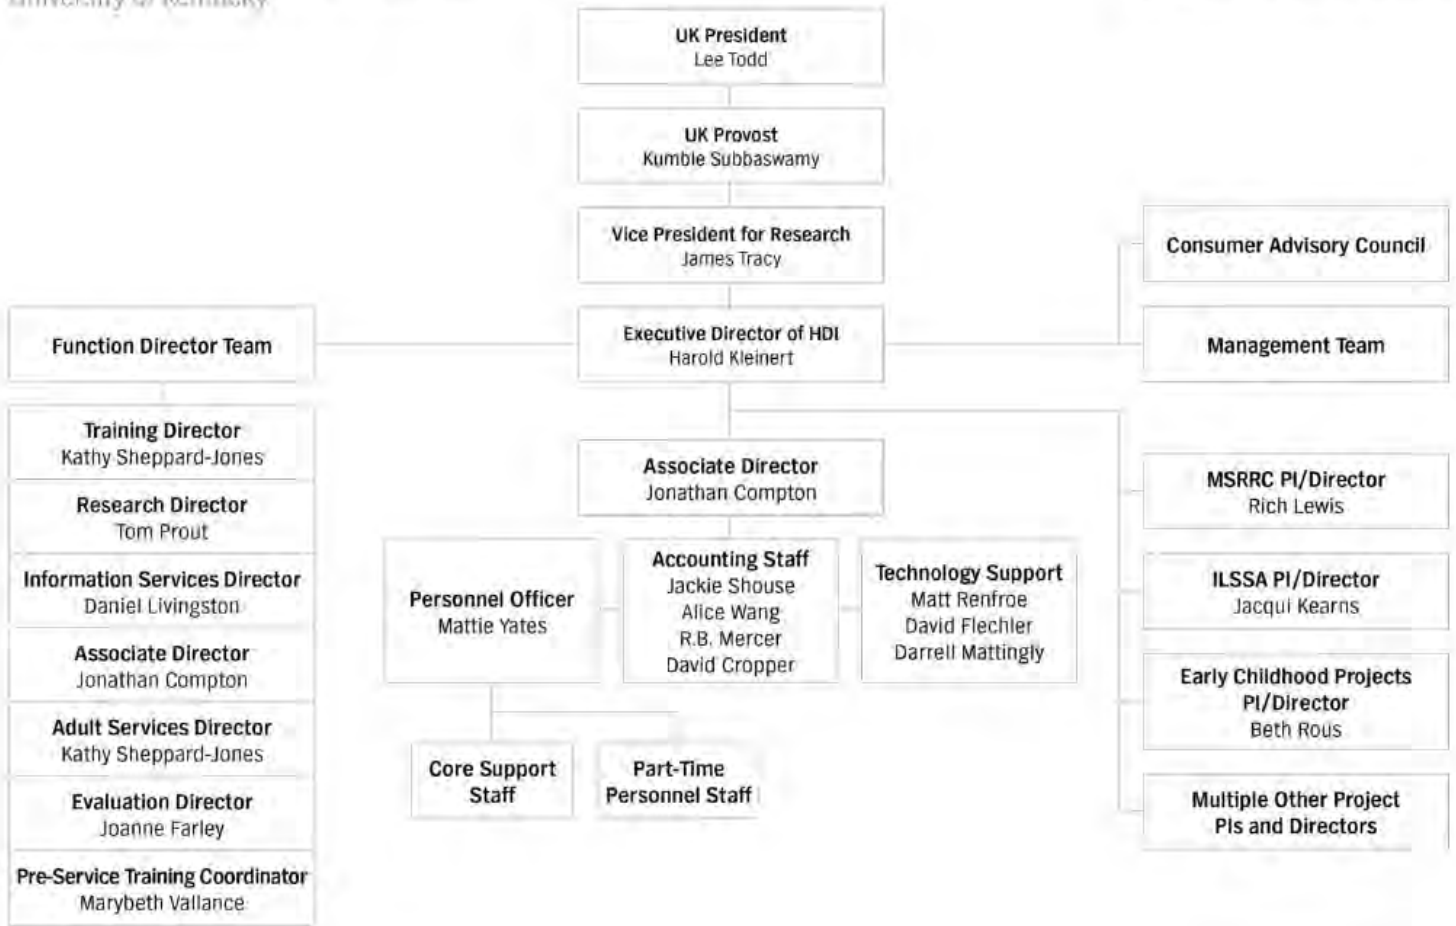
University of Kentucky

UK President
Lee Todd

UK Provost
Kumble Subbaswamy

Vice President for Research
James Tracy

Consumer Advisory Council

Function Director Team

Executive Director of HDI
Harold Kleinert

Management Team

Training Director
Kathy Sheppard-Jones

Research Director
Tom Prout

Information Services Director
Daniel Livingston

Associate Director
Jonathan Compton

Adult Services Director
Kathy Sheppard-Jones

Evaluation Director
Joanne Farley

Pre-Service Training Coordinator
Marybeth Vallance

Associate Director
Jonathan Compton

Personnel Officer
Mattie Yates

Accounting Staff
Jackie Shouse
Alice Wang
R.B. Mercer
David Cropper

Technology Support
Matt Renfroe
David Flechler
Darrell Mattingly

Core Support Staff

Part-Time Personnel Staff

MSRRC PI/Director
Rich Lewis

ILSSA PI/Director
Jacqui Kearns

Early Childhood Projects PI/Director
Beth Rous

Multiple Other Project PIs and Directors